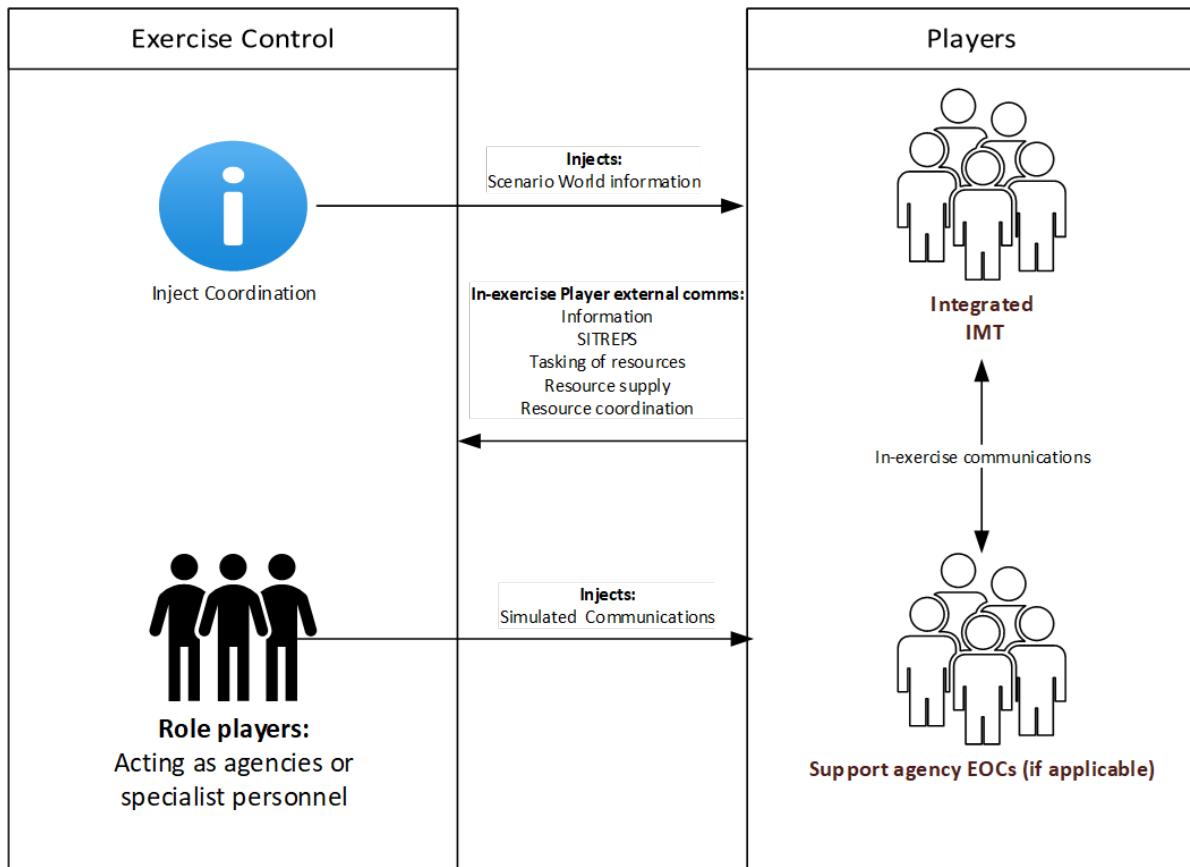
Exercise Control

Players

Injects:
Scenario World information

Inject Coordination

In-exercise Player external comms:
Information
SITREPS
Tasking of resources
Resource supply
Resource coordination

Integrated
IMT

In-exercise communications

Injects:
Simulated Communications

Role players:
Acting as agencies or specialist personnel

Support agency EOCs (if applicable)